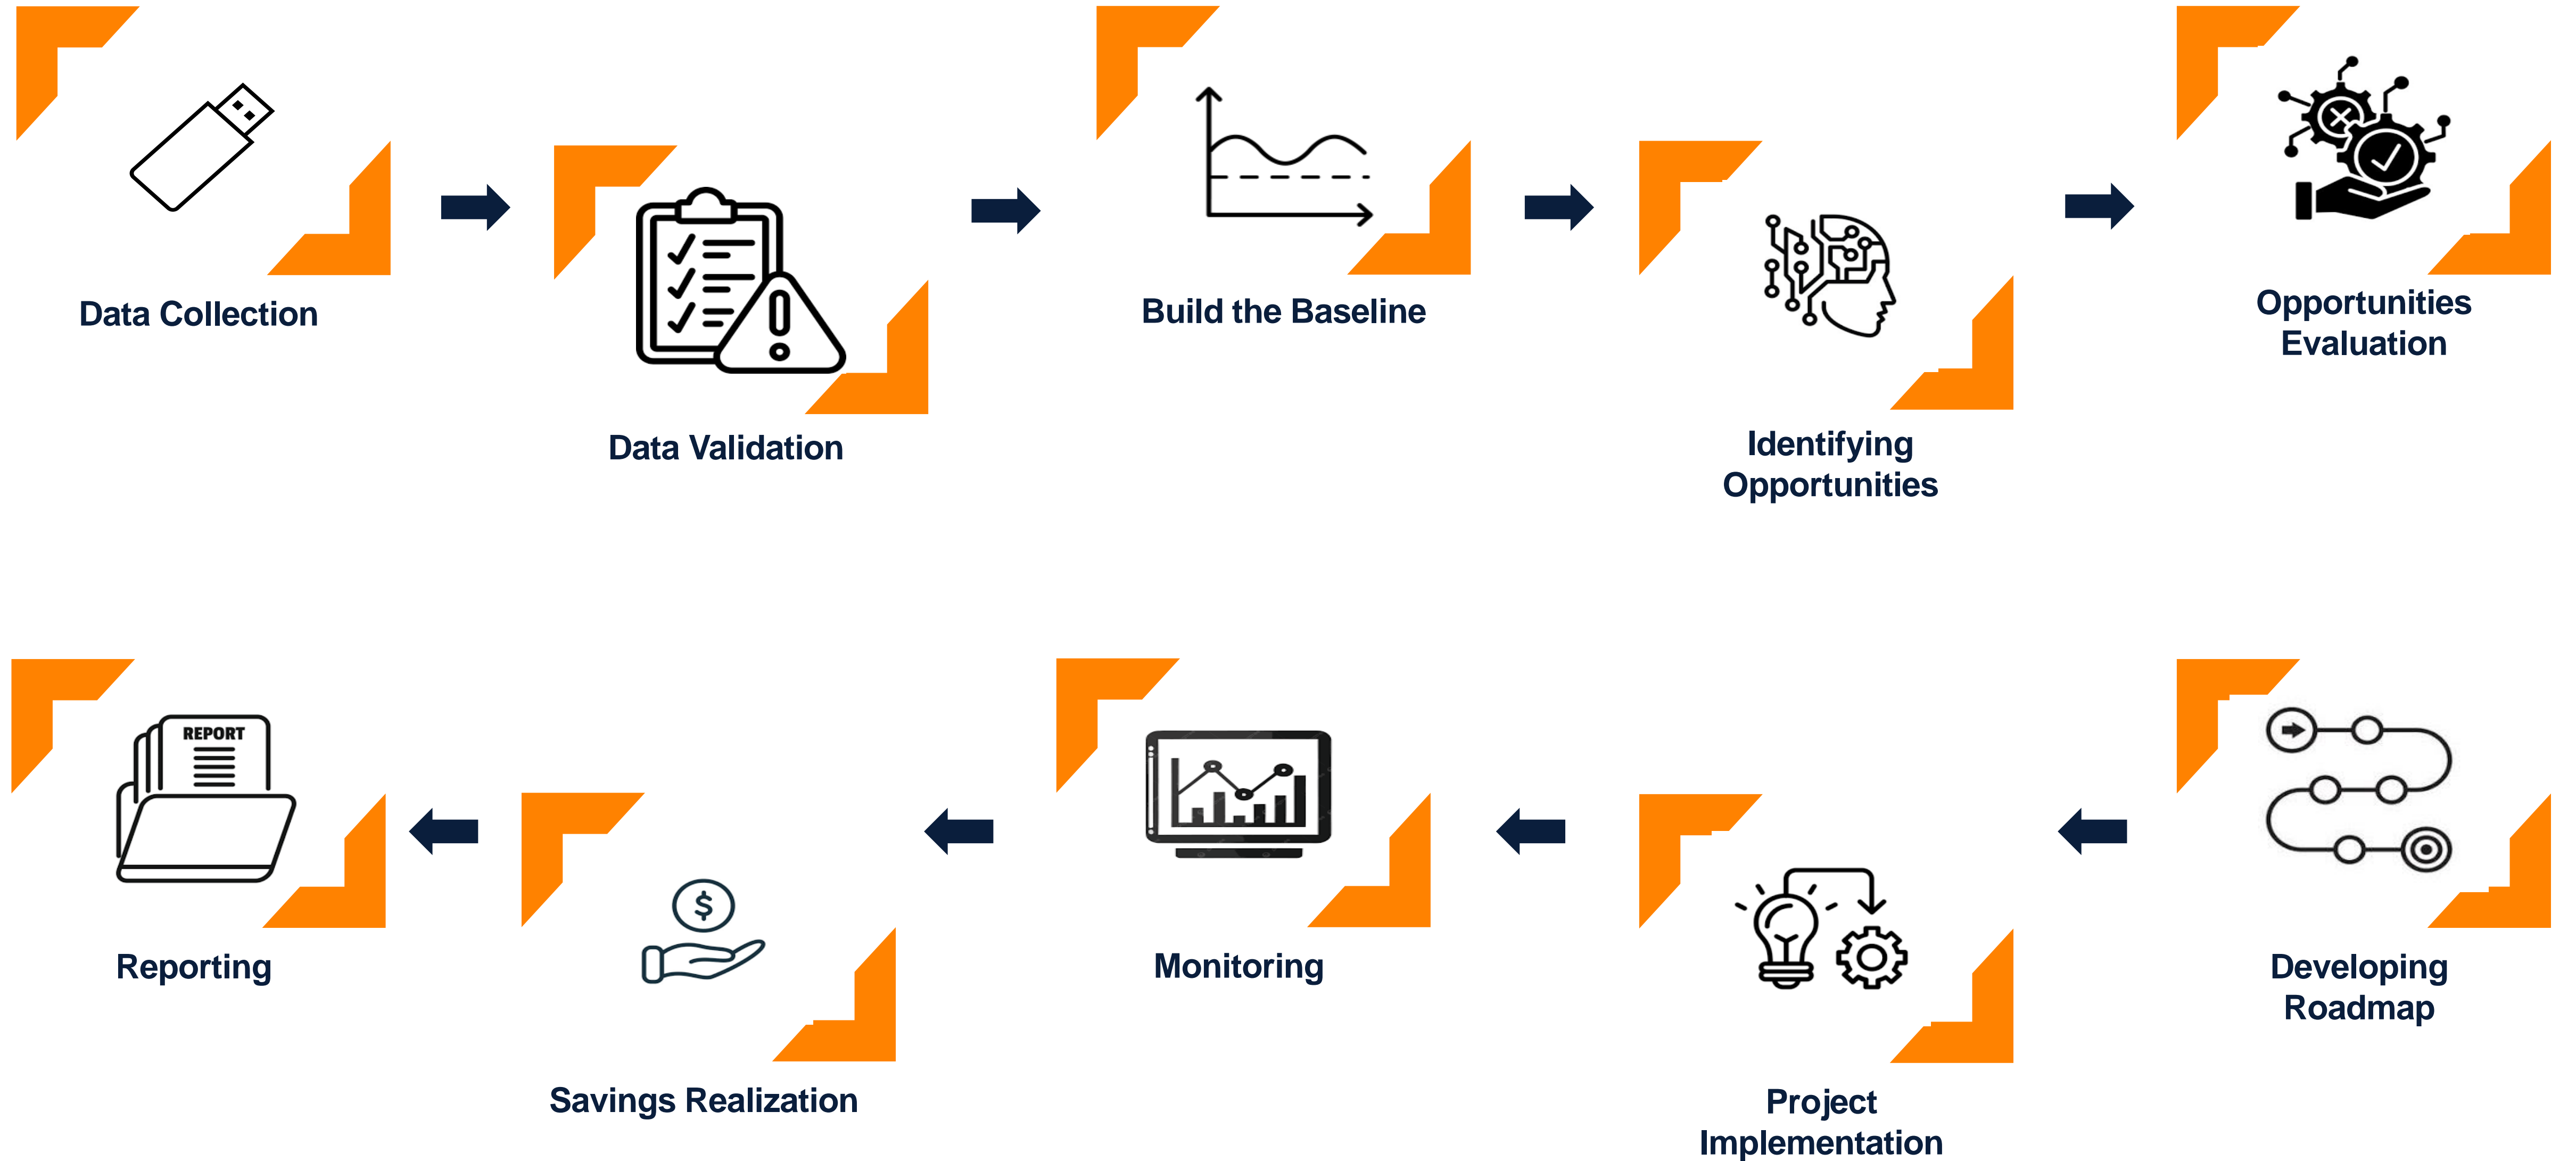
Data Collection

Data Validation

Build the Baseline

Identifying Opportunities

Opportunities Evaluation

Developing Roadmap

Project Implementation

Monitoring

Savings Realization

REPORT

Reporting